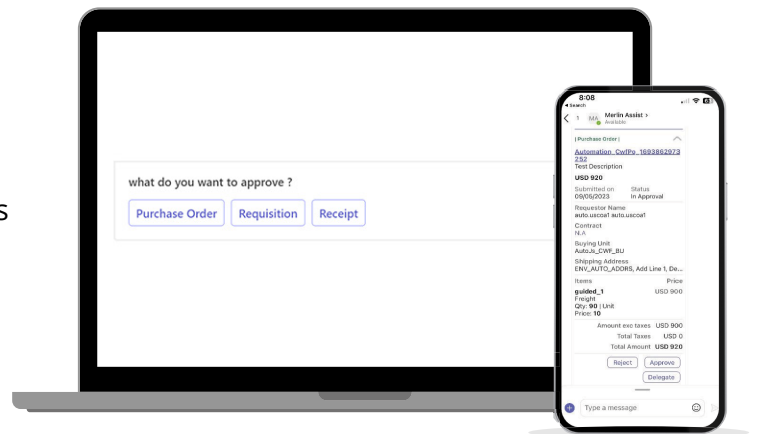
s

what do you want to approve ?

Purchase Order Requisition Receipt

8:08
◂ Search
1 MA Merlin Assist >
Available

| Purchase Order |

Automation_CwfPo_1693862973252
Test Description

USD 920

Submitted on 09/05/2023
Status In Approval

Requestor Name
auto.uscoa1 auto.uscoa1

Contract
N.A

Buying Unit
AutoJs_CWF_BU

Shipping Address
ENV_AUTO_ADDRS, Add Line 1, De...

Items
Price

guided_1
Freight
Qty: 90 | Unit
Price: 10
USD 900

Amount exc taxes USD 900
Total Taxes USD 0
Total Amount USD 920

Reject
Approve
Delegate

Type a message